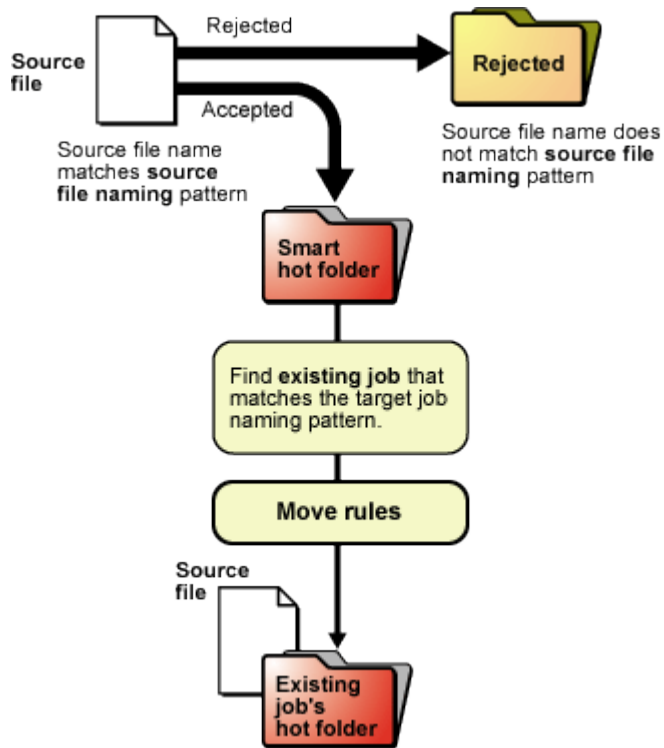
Source file

Rejected

Rejected

Accepted

Source file name does not match source file naming pattern

Source file name matches source file naming pattern

Smart hot folder

Find existing job that matches the target job naming pattern.

Move rules

Source file

Existing job's hot folder